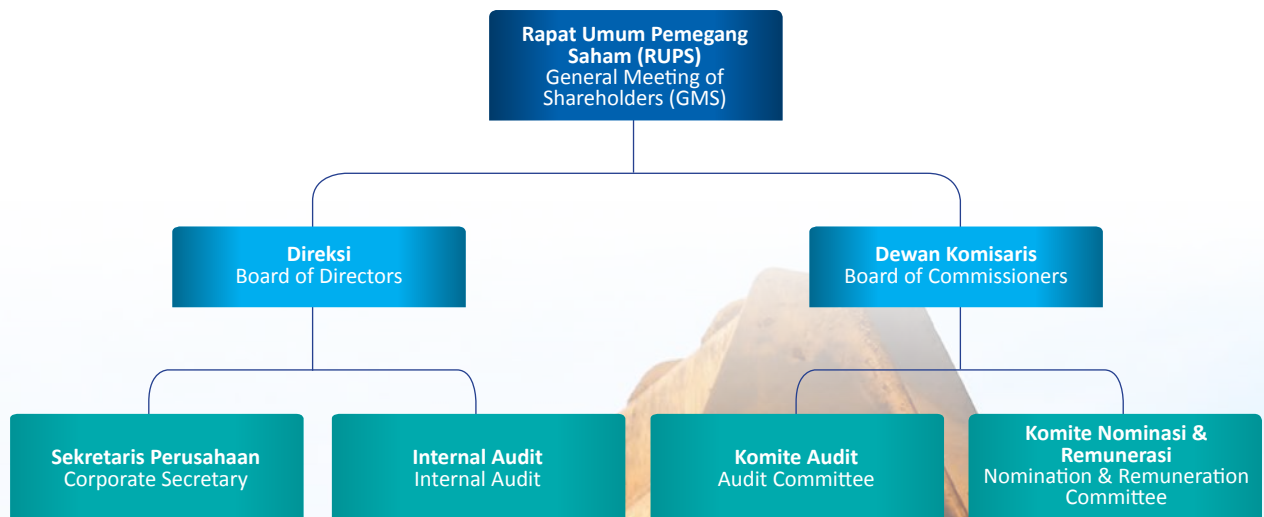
Rapat Umum Pemegang Saham (RUPS)
General Meeting of Shareholders (GMS)

Direksi
Board of Directors

Dewan Komisaris
Board of Commissioners

Sekretaris Perusahaan
Corporate Secretary

Internal Audit
Internal Audit

Komite Audit
Audit Committee

Komite Nominasi & Remunerasi
Nomination & Remuneration Committee